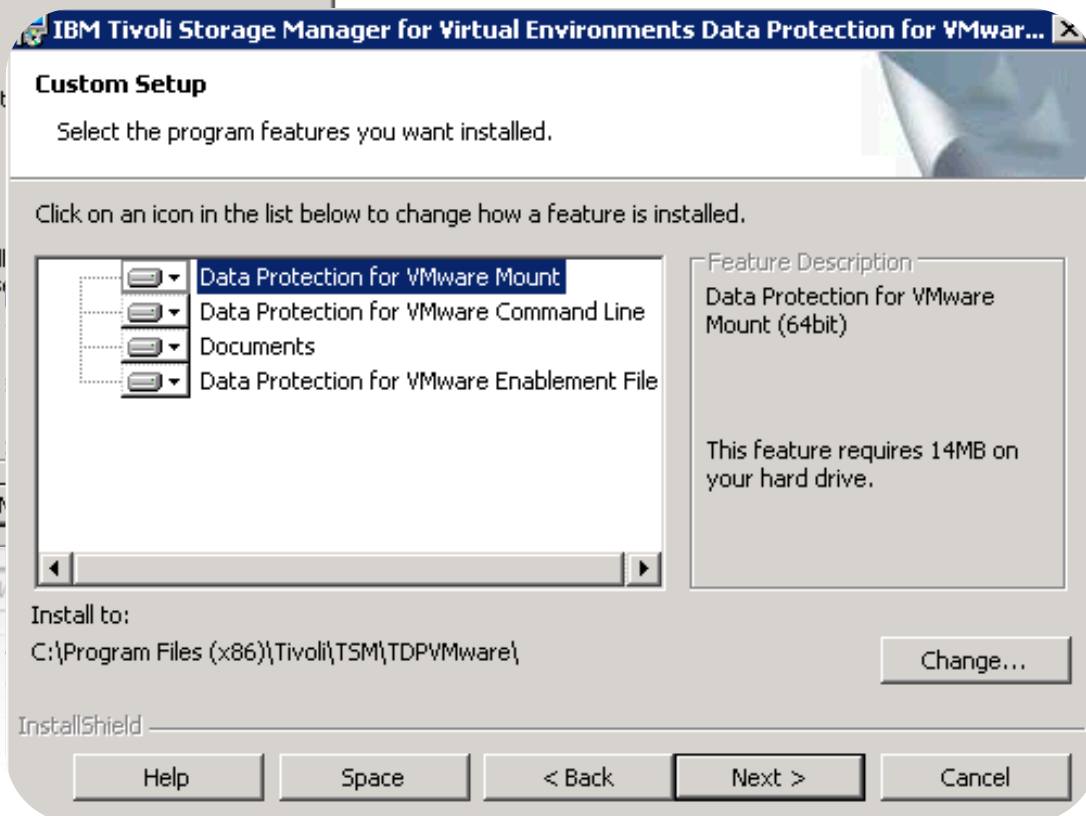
IBM Tivoli Storage Manager for Virtual Environments Data Protection for VMwar...

Custom Setup

Select the program features you want installed.

Click on an icon in the list below to change how a feature is installed.

Data Protection for VMware Mount
Data Protection for VMware Command Line
Documents
Data Protection for VMware Enablement File

Feature Description

Data Protection for VMware Mount (64bit)

This feature requires 14MB on your hard drive.

Install to:
C:\Program Files (x86)\Tivoli\TSM\TDPVMware\

Change...

InstallShield

Help
Space
< Back
Next >
Cancel